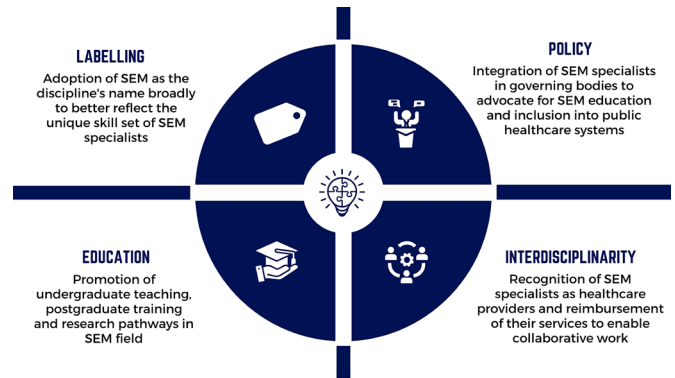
LABELLING

Adoption of SEM as the discipline's name broadly to better reflect the unique skill set of SEM specialists

POLICY

Integration of SEM specialists in governing bodies to advocate for SEM education and inclusion into public healthcare systems

EDUCATION

Promotion of undergraduate teaching, postgraduate training and research pathways in SEM field

INTERDISCIPLINARITY

Recognition of SEM specialists as healthcare providers and reimbursement of their services to enable collaborative work